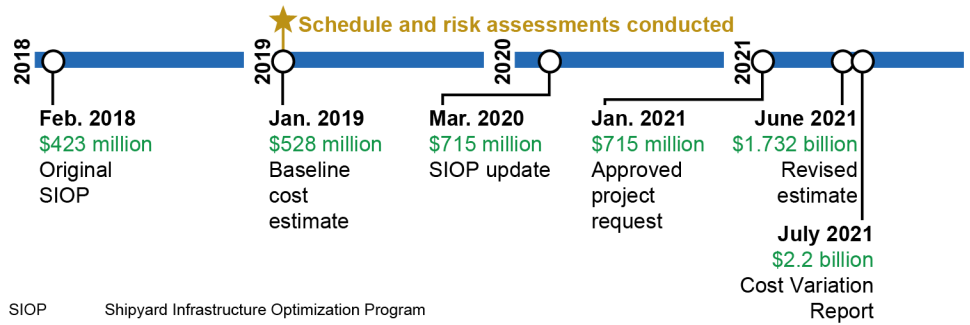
Schedule and risk assessments conducted

2018

2019

2020

2021

Feb. 2018
$423 million
Original SIOP

Jan. 2019
$528 million
Baseline cost estimate

Mar. 2020
$715 million
SIOP update

Jan. 2021
$715 million
Approved project request

June 2021
$1.732 billion
Revised estimate

July 2021
$2.2 billion
Cost Variation Report

SIOP Shipyard Infrastructure Optimization Program